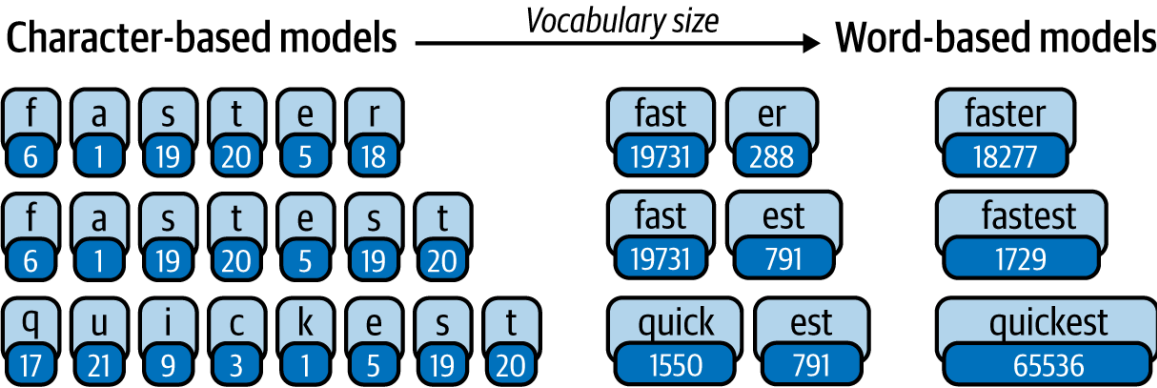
Character-based models Vocabulary size Word-based models

f a s t e r
6 1 19 20 5 18

fast er
19731 288

faster
18277

f a s t e s t
6 1 19 20 5 19 20

fast est
19731 791

fastest
1729

q u i c k e s t
17 21 9 3 1 5 19 20

quick est
1550 791

quickest
65536